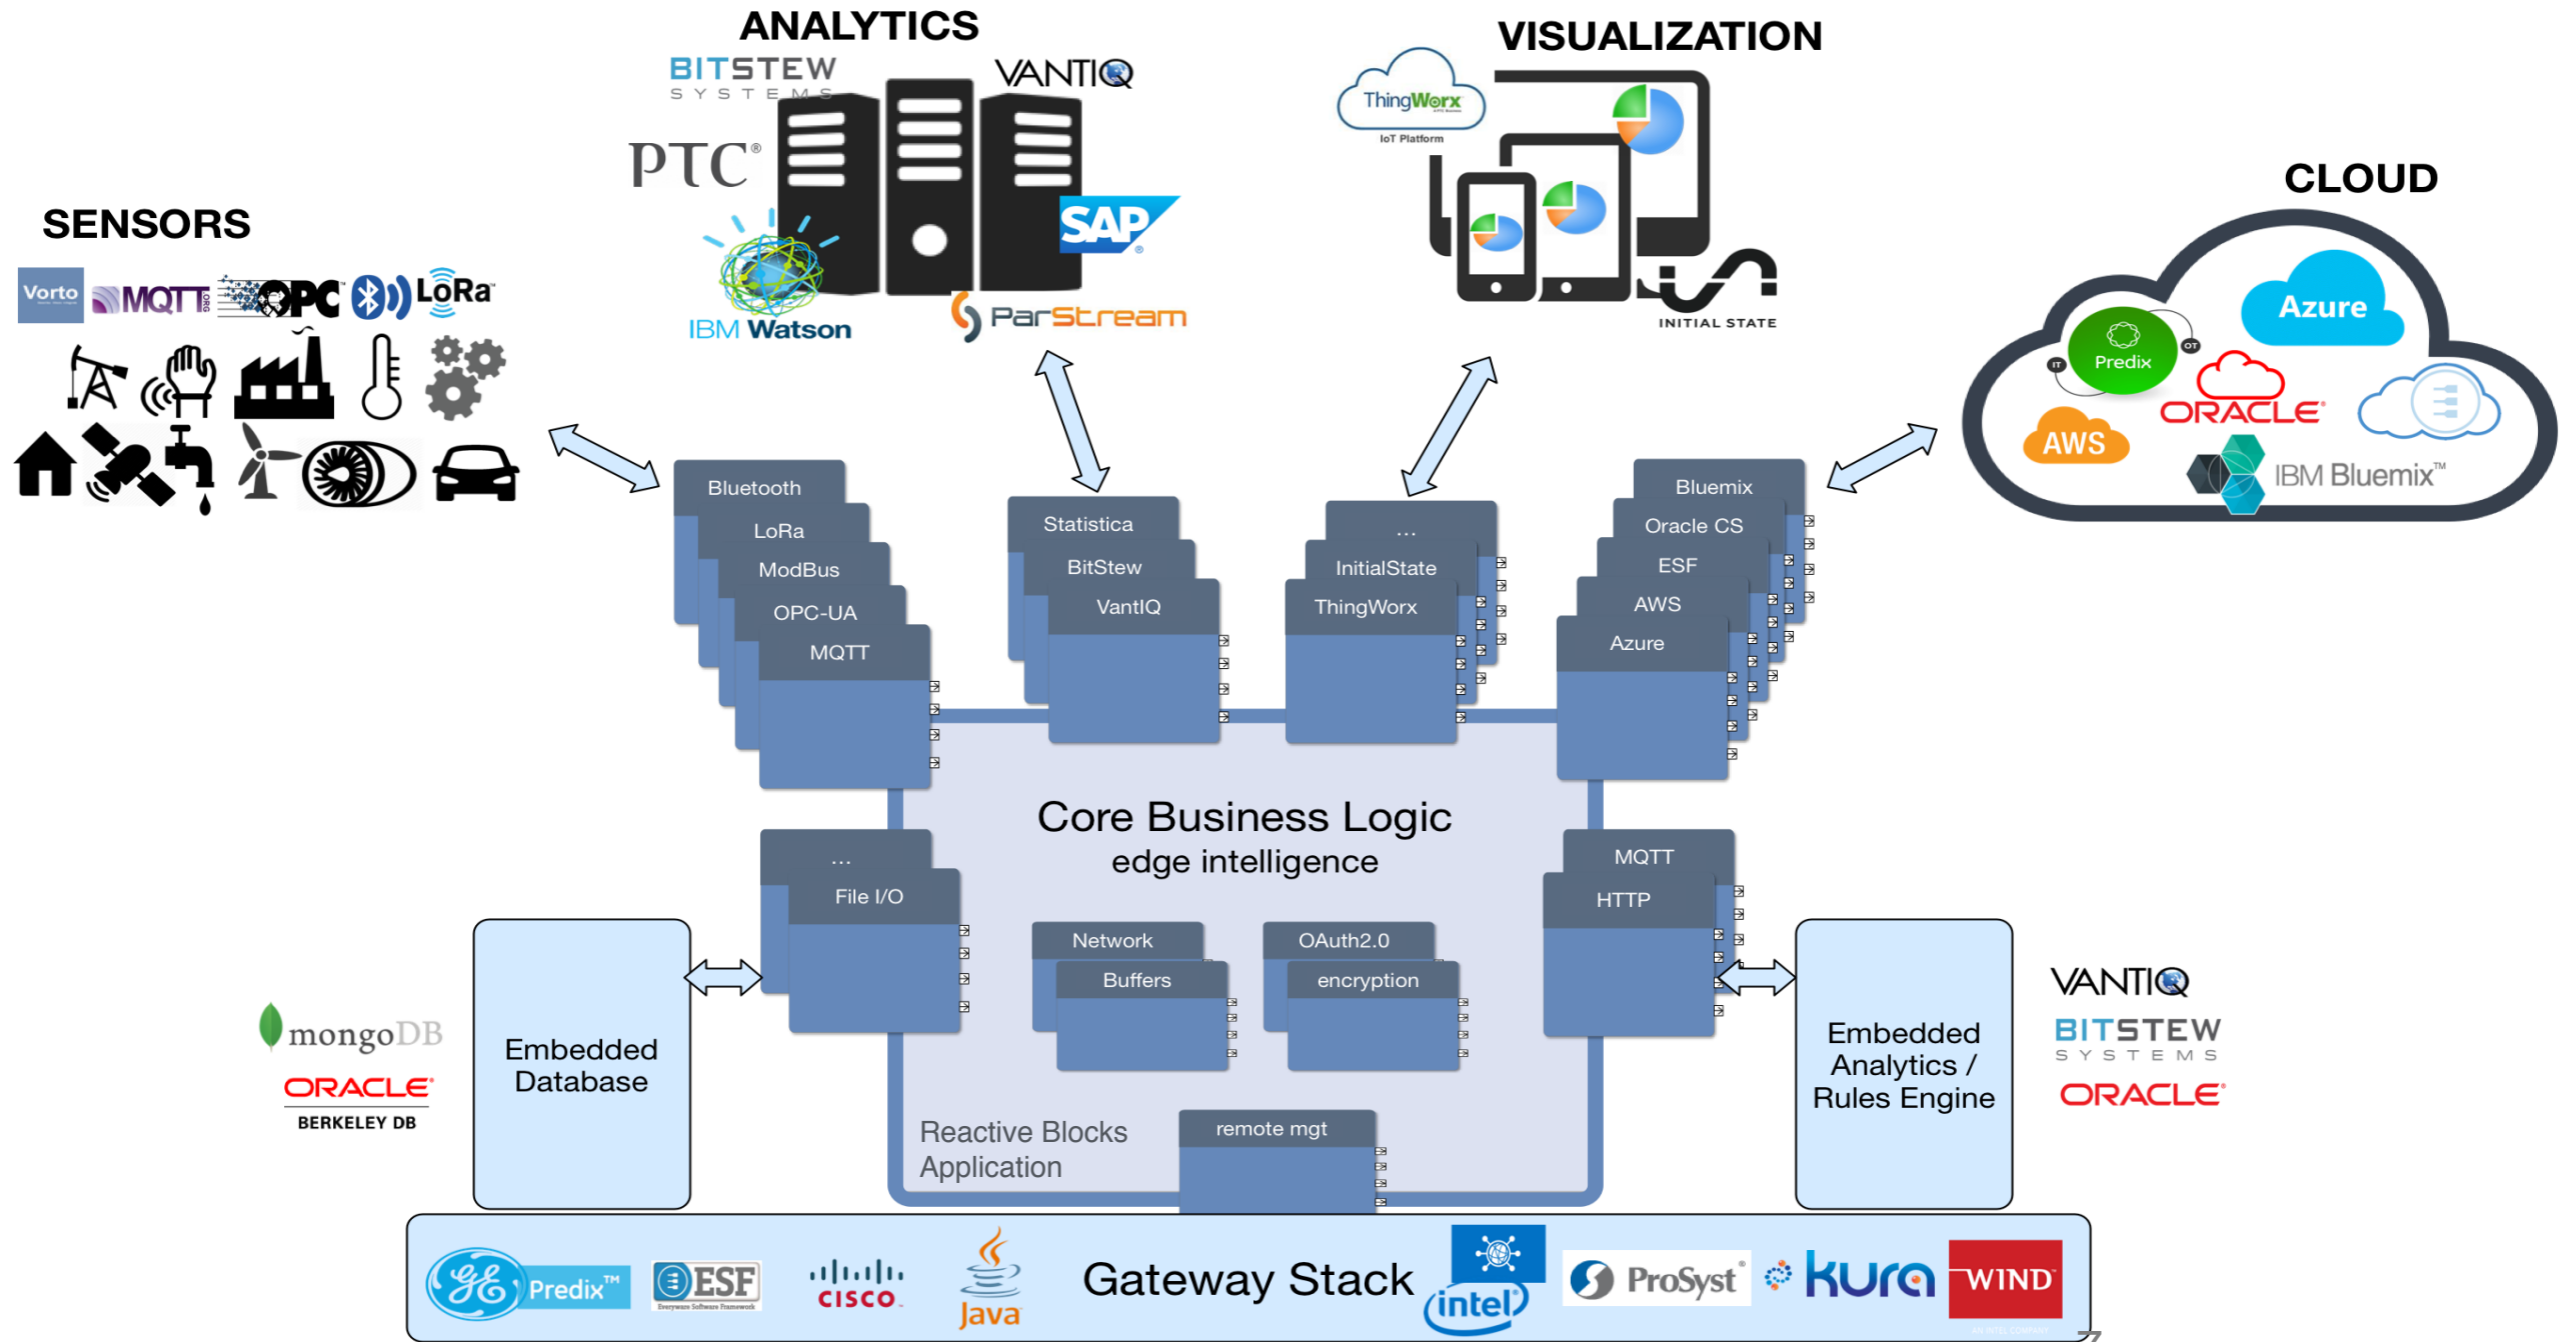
ANALYTICS

BITSTEW SYSTEMS

VANTIQ

PTC®

SAP®

IBM Watson

ParStream

VISUALIZATION

ThingWorx IoT Platform

INITIAL STATE

CLOUD

Azure

IT Predix OT

ORACLE®

AWS

IBM Bluemix™

SENSORS

Vorto MQTT OPC LoRa

Bluetooth
LoRa
ModBus
OPC-UA
MQTT

Statistica
BitStew
VantIQ

...
InitialState
ThingWorx

Bluemix
Oracle CS
ESF
AWS
Azure

Core Business Logic
edge intelligence

...
File I/O

Network
Buffers

OAuth2.0
encryption

MQTT
HTTP

mongoDB
ORACLE®
BERKELEY DB

Embedded Database

Reactive Blocks Application

remote mgt

Embedded Analytics / Rules Engine

VANTIQ
BITSTEW SYSTEMS
ORACLE®

Predix™ ESF cisco Java Gateway Stack intel ProSyst® kura WIND